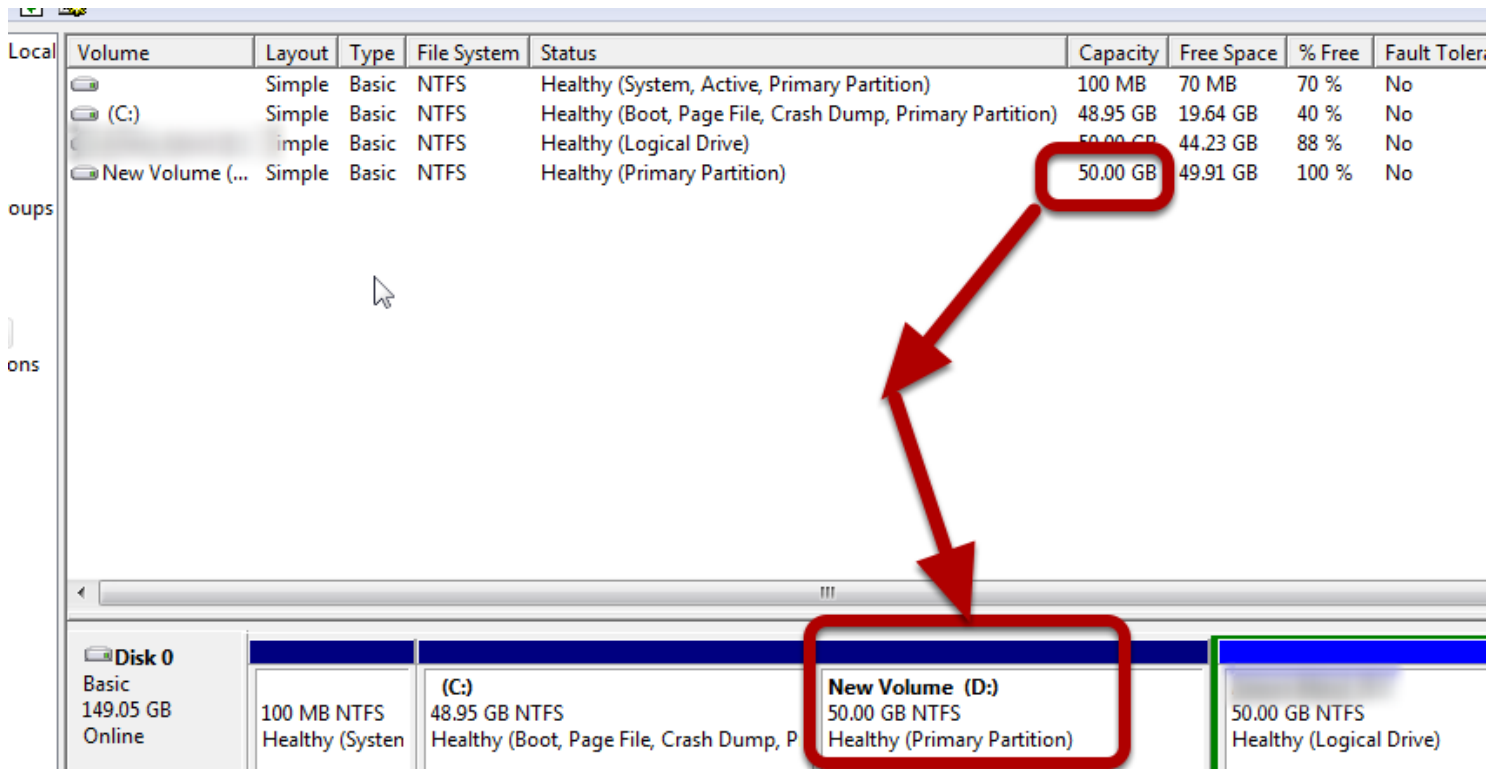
Local

oups

ons

| Volume | Layout | Type | File System | Status | Capacity | Free Space | % Free | Fault Tolera |
|---|---|---|---|---|---|---|---|---|
| | Simple | Basic | NTFS | Healthy (System, Active, Primary Partition) | 100 MB | 70 MB | 70 % | No |
| (C:) | Simple | Basic | NTFS | Healthy (Boot, Page File, Crash Dump, Primary Partition) | 48.95 GB | 19.64 GB | 40 % | No |
| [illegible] | imple | Basic | NTFS | Healthy (Logical Drive) | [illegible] | 44.23 GB | 88 % | No |
| New Volume (... | Simple | Basic | NTFS | Healthy (Primary Partition) | 50.00 GB | 49.91 GB | 100 % | No |

Disk 0
Basic
149.05 GB
Online

100 MB NTFS
Healthy (Systen

(C:)
48.95 GB NTFS
Healthy (Boot, Page File, Crash Dump, P

New Volume (D:)
50.00 GB NTFS
Healthy (Primary Partition)

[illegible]
50.00 GB NTFS
Healthy (Logical Drive)